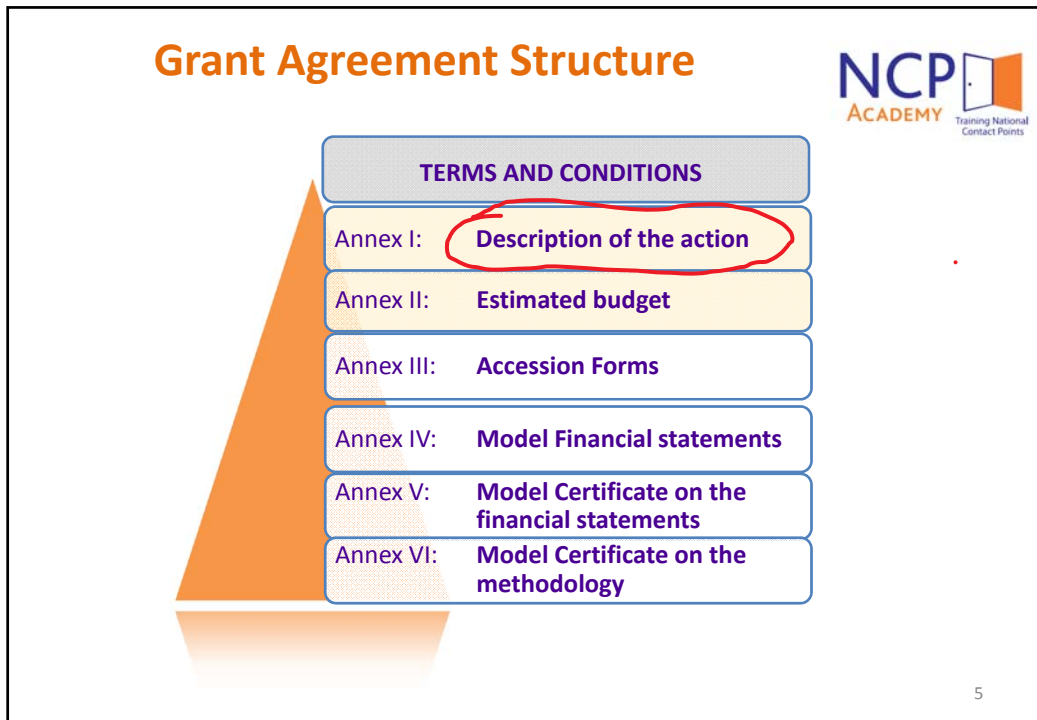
Grant Agreement Structure

NCP ACADEMY Training National Contact Points

TERMS AND CONDITIONS

Annex I: Description of the action

Annex II: Estimated budget

Annex III: Accession Forms

Annex IV: Model Financial statements

Annex V: Model Certificate on the financial statements

Annex VI: Model Certificate on the methodology

5